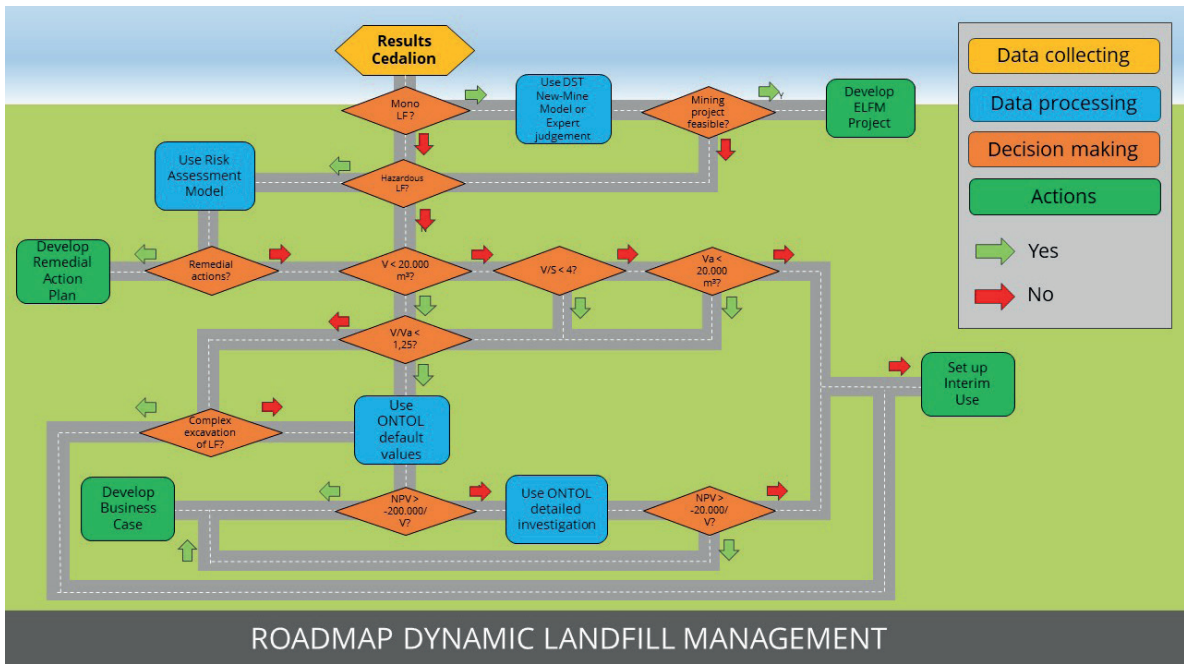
Results Cedalion

Mono LF?

Use DST New-Mine Model or Expert judgement

Mining project feasible?

Develop ELFM Project

Use Risk Assessment Model

Hazardous LF?

Develop Remedial Action Plan

Remedial actions?

V < 20.000 m³?

V/S < 4?

Va < 20.000 m³?

V/Va < 1,25?

Set up Interim Use

Complex excavation of LF?

Use ONTOL default values

Develop Business Case

NPV > -200.000/ V?

Use ONTOL detailed investigation

NPV > -20.000/ V?

Data collecting

Data processing

Decision making

Actions

Yes

No

ROADMAP DYNAMIC LANDFILL MANAGEMENT